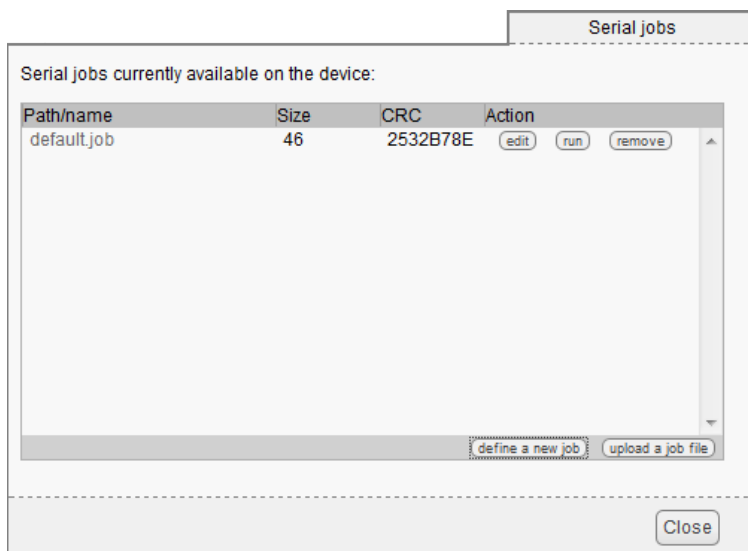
Serial jobs

Serial jobs currently available on the device:

| Path/name | Size | CRC | Action |
|---|---|---|---|
| default.job | 46 | 2532B78E | edit run remove |

define a new job upload a job file

Close